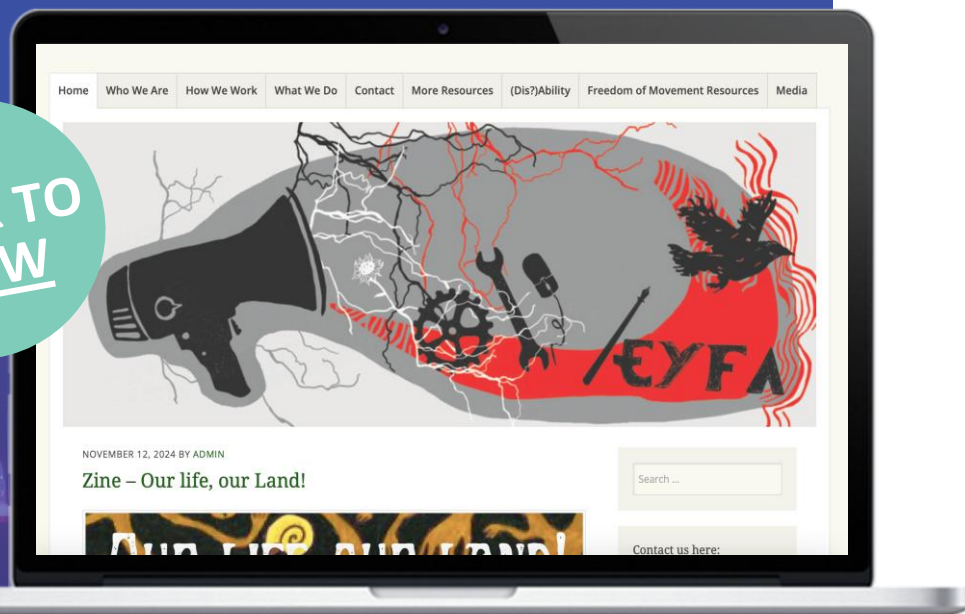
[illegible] TO
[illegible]W

Home | Who We Are | How We Work | What We Do | Contact | More Resources | (Dis?)Ability | Freedom of Movement Resources | Media

EYFA

NOVEMBER 12, 2024 BY ADMIN

Zine – Our life, our Land!

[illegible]

Search ...

Contact us here: